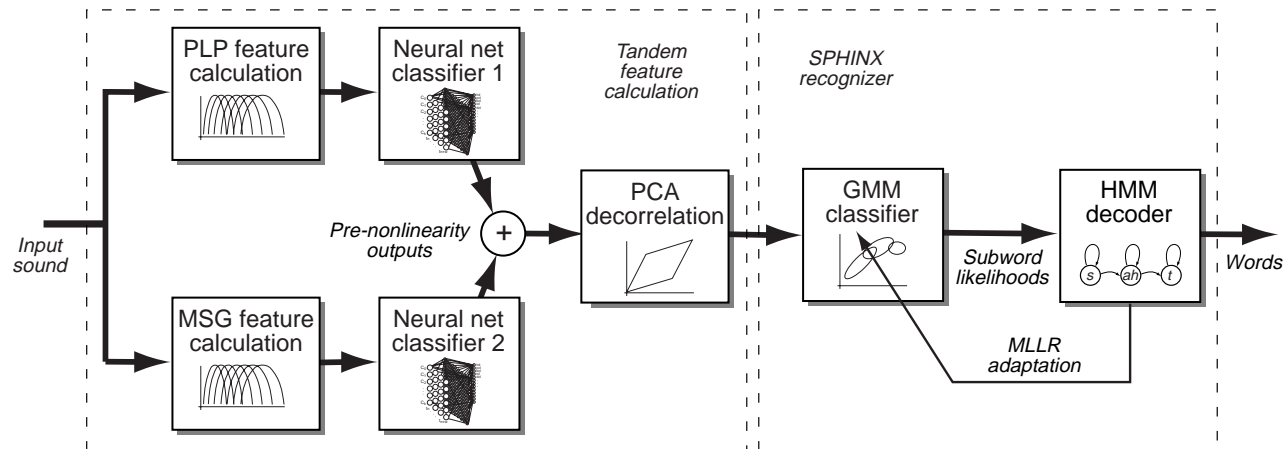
PLP feature calculation

Neural net classifier 1

Tandem feature calculation

SPHINX recognizer

Input sound

Pre-nonlinearity outputs

+

PCA decorrelation

GMM classifier

HMM decoder

Subword likelihoods

s

ah

t

Words

MSG feature calculation

Neural net classifier 2

MLLR adaptation